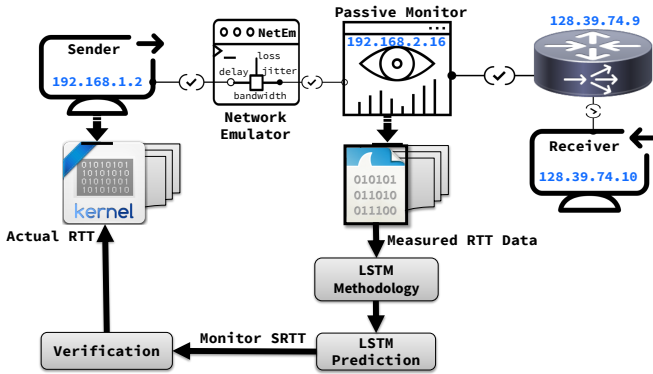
Sender
192.168.1.2
NetEm
loss
delay
jitter
bandwidth
Network Emulator
Passive Monitor
192.168.2.16
128.39.74.9
Receiver
128.39.74.10
01010101
10101010
01010101
10101010
kernel
010101
011010
011100
Actual RTT
Measured RTT Data
LSTM Methodology
LSTM Prediction
Monitor SRTT
Verification